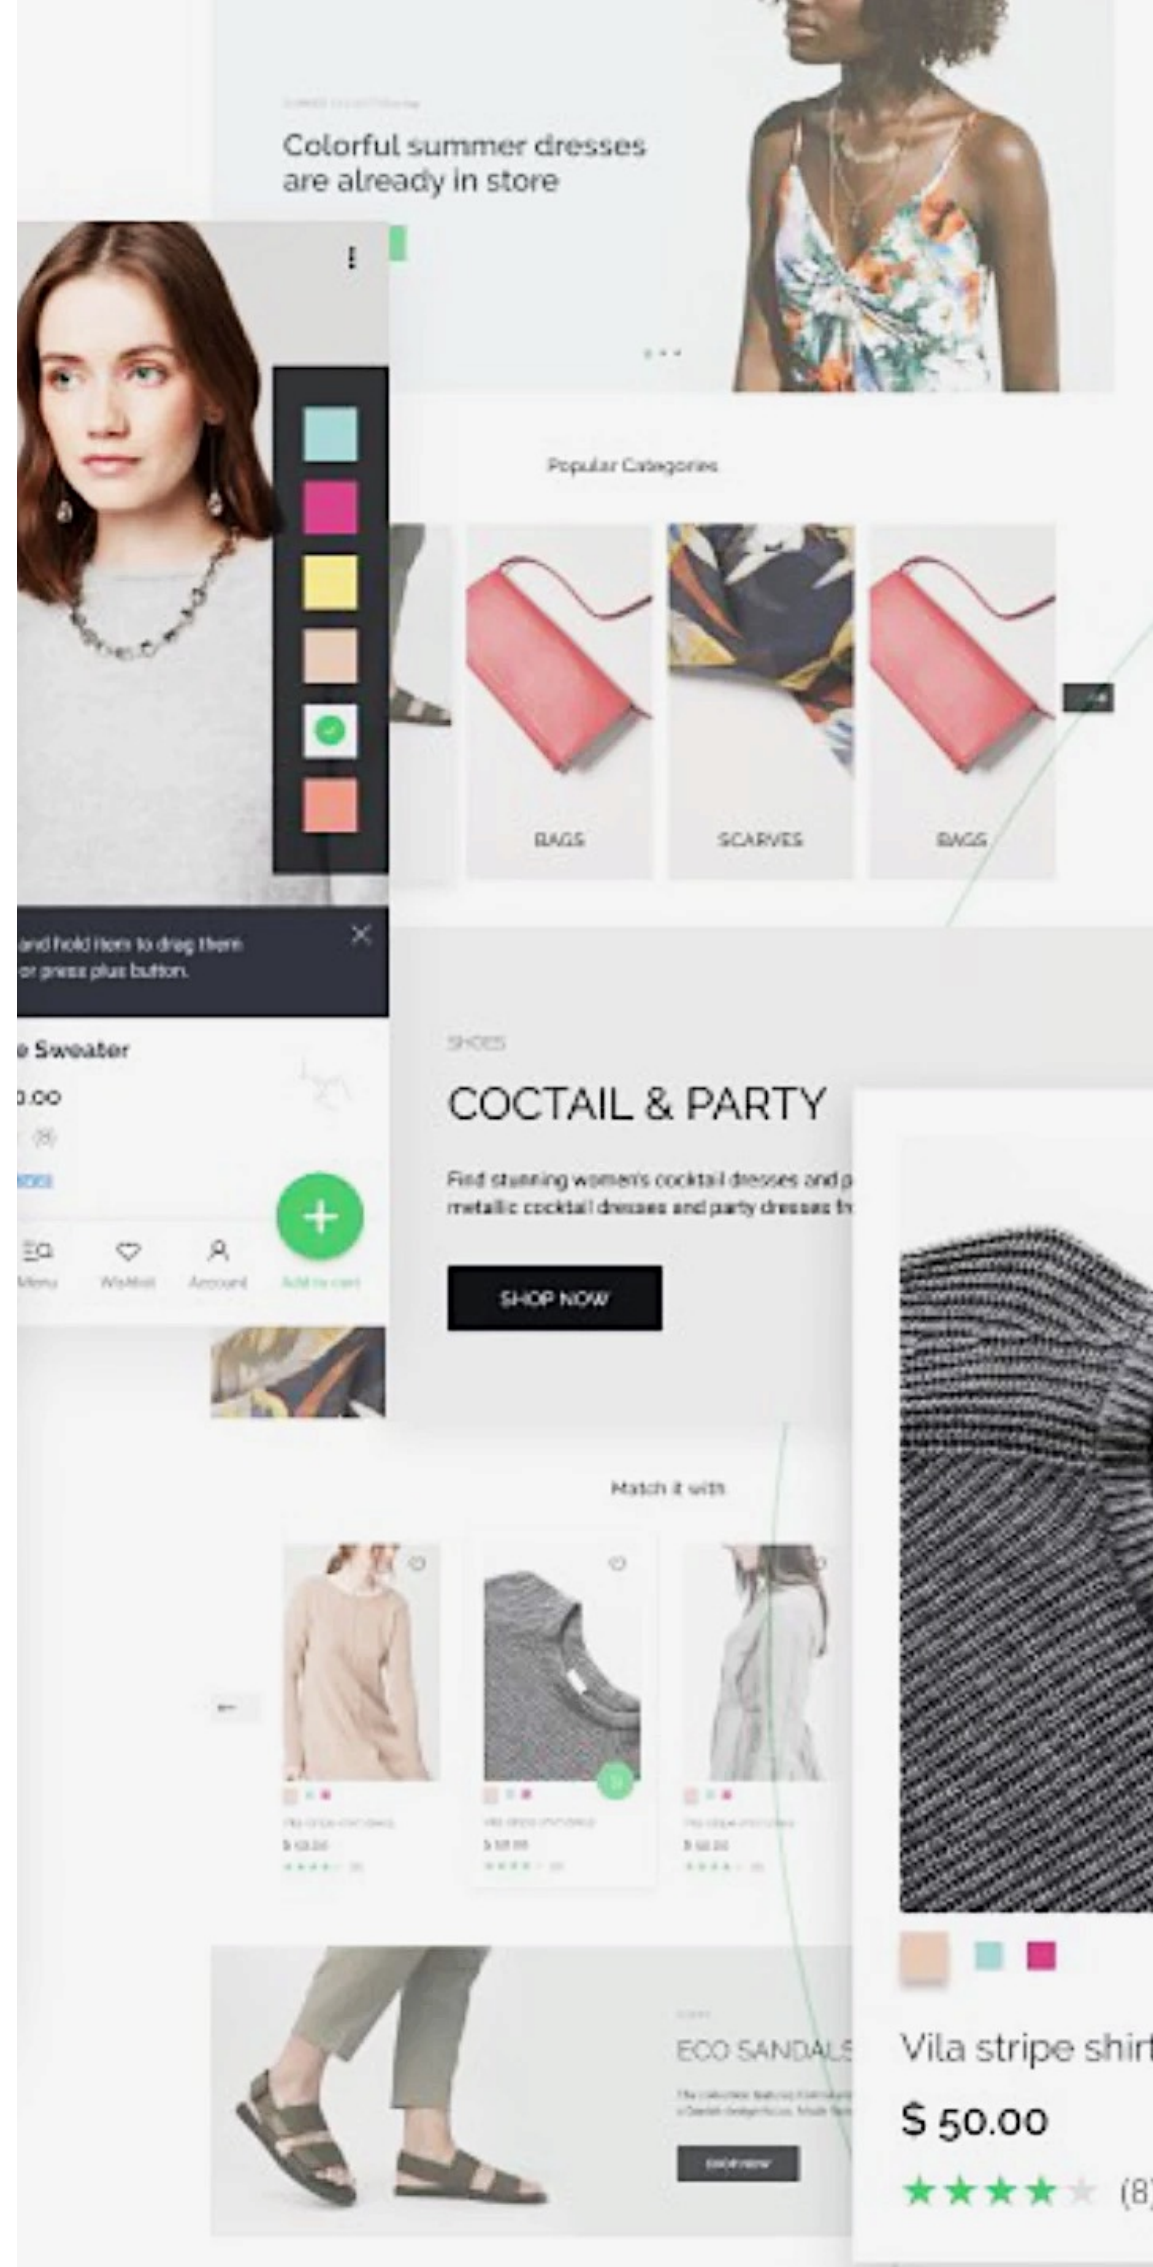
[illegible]

Colorful summer dresses are already in store

Popular Categories

BAGS

SCARVES

BAGS

and hold item to drag them or press plus button.

e Sweater

0.00

(8)

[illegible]

Menu Wishlist Account Add to cart

SHOES

COCTAIL & PARTY

Find stunning women's cocktail dresses and p metallic cocktail dresses and party dresses fr

SHOP NOW

Match it with

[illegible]
$ 50.00
(8)

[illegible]
$ 50.00
(8)

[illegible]
$ 50.00
(8)

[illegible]

ECO SANDALS

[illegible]

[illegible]

Vila stripe shirt

$ 50.00

(8)